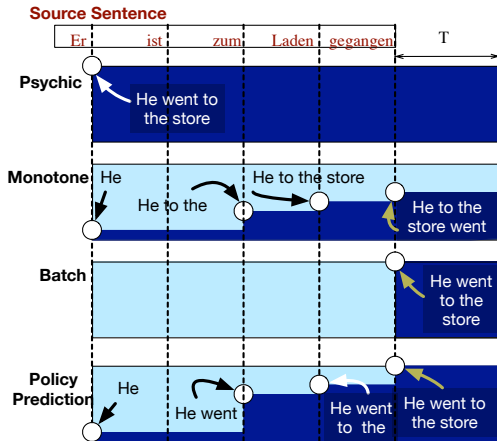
Source Sentence

Er ist zum Laden gegangen T

Psychic

He went to the store

Monotone

He

He to the

He to the store

He to the store went

Batch

He went to the store

Policy Prediction

He

He went

He went to the

He went to the store